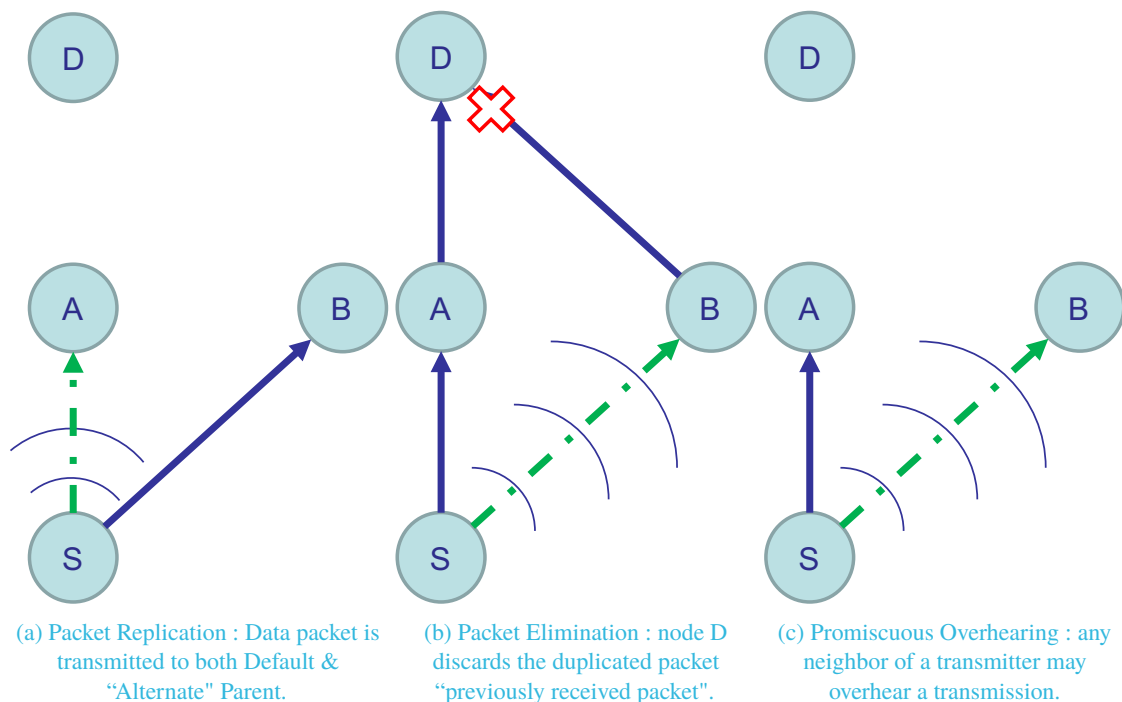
D

A

B

S

(a) Packet Replication : Data packet is transmitted to both Default & “Alternate" Parent.

D

A

B

S

(b) Packet Elimination : node D discards the duplicated packet “previously received packet".

D

A

B

S

(c) Promiscuous Overhearing : any neighbor of a transmitter may overhear a transmission.